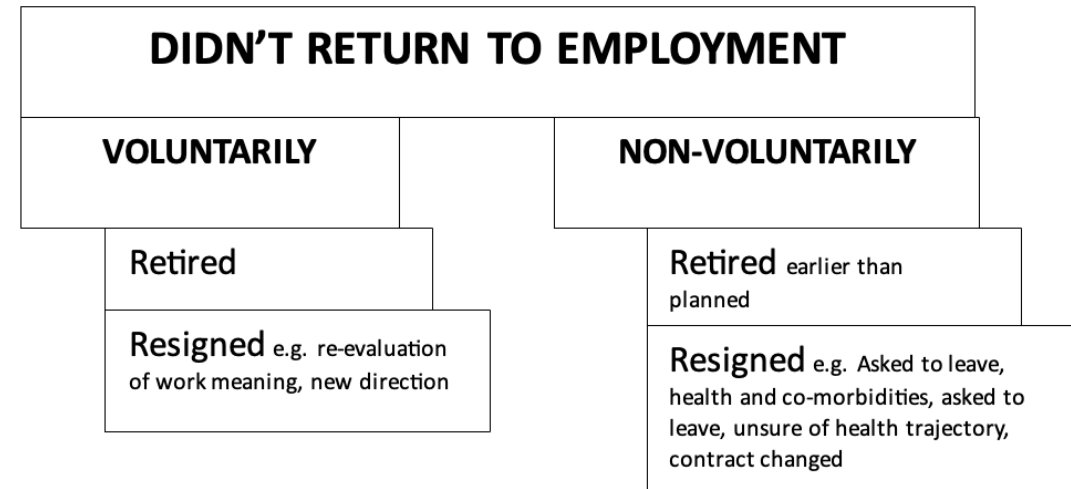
DIDN'T RETURN TO EMPLOYMENT

VOLUNTARILY

Retired

Resigned e.g. re-evaluation of work meaning, new direction

NON-VOLUNTARILY

Retired earlier than planned

Resigned e.g. Asked to leave, health and co-morbidities, asked to leave, unsure of health trajectory, contract changed